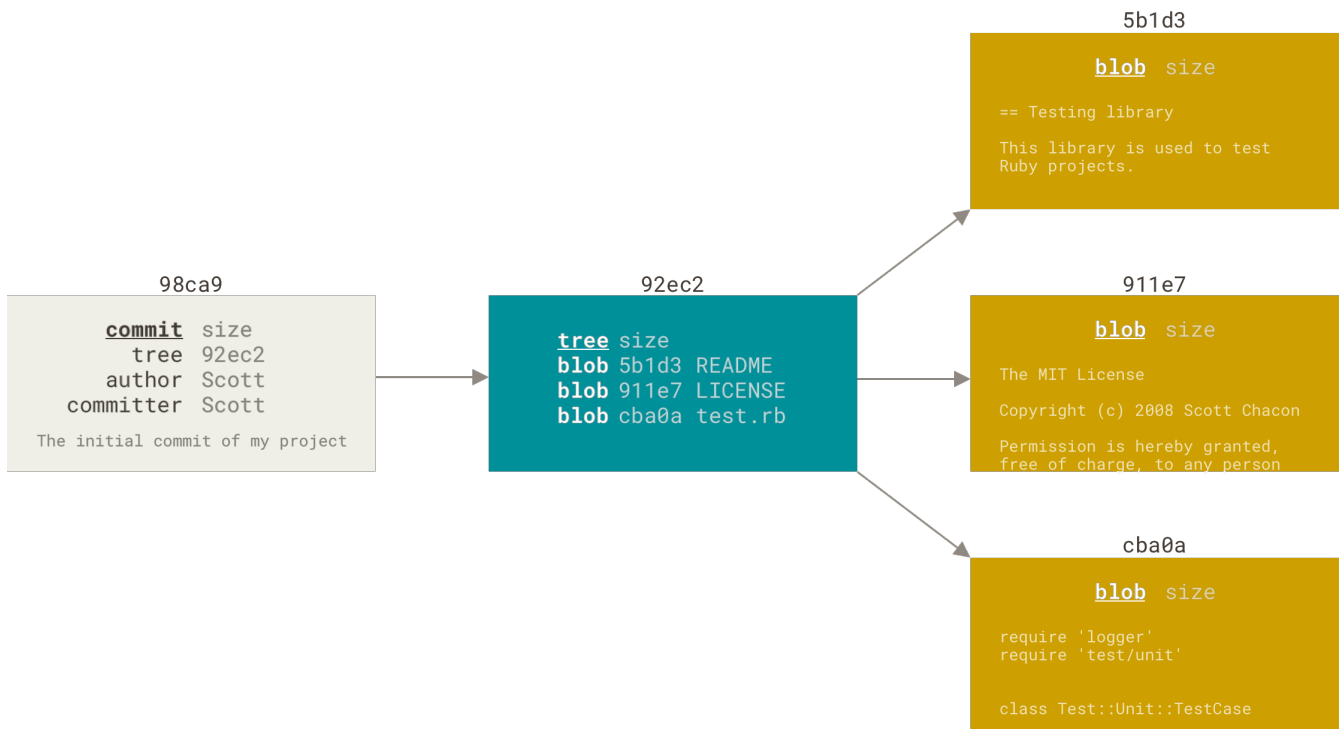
98ca9

commit size
tree 92ec2
author Scott
committer Scott

The initial commit of my project

92ec2

tree size
blob 5b1d3 README
blob 911e7 LICENSE
blob cba0a test.rb

5b1d3

blob size

== Testing library

This library is used to test Ruby projects.

911e7

blob size

The MIT License

Copyright (c) 2008 Scott Chacon

Permission is hereby granted, free of charge, to any person

cba0a

blob size

require 'logger'
require 'test/unit'

class Test::Unit::TestCase